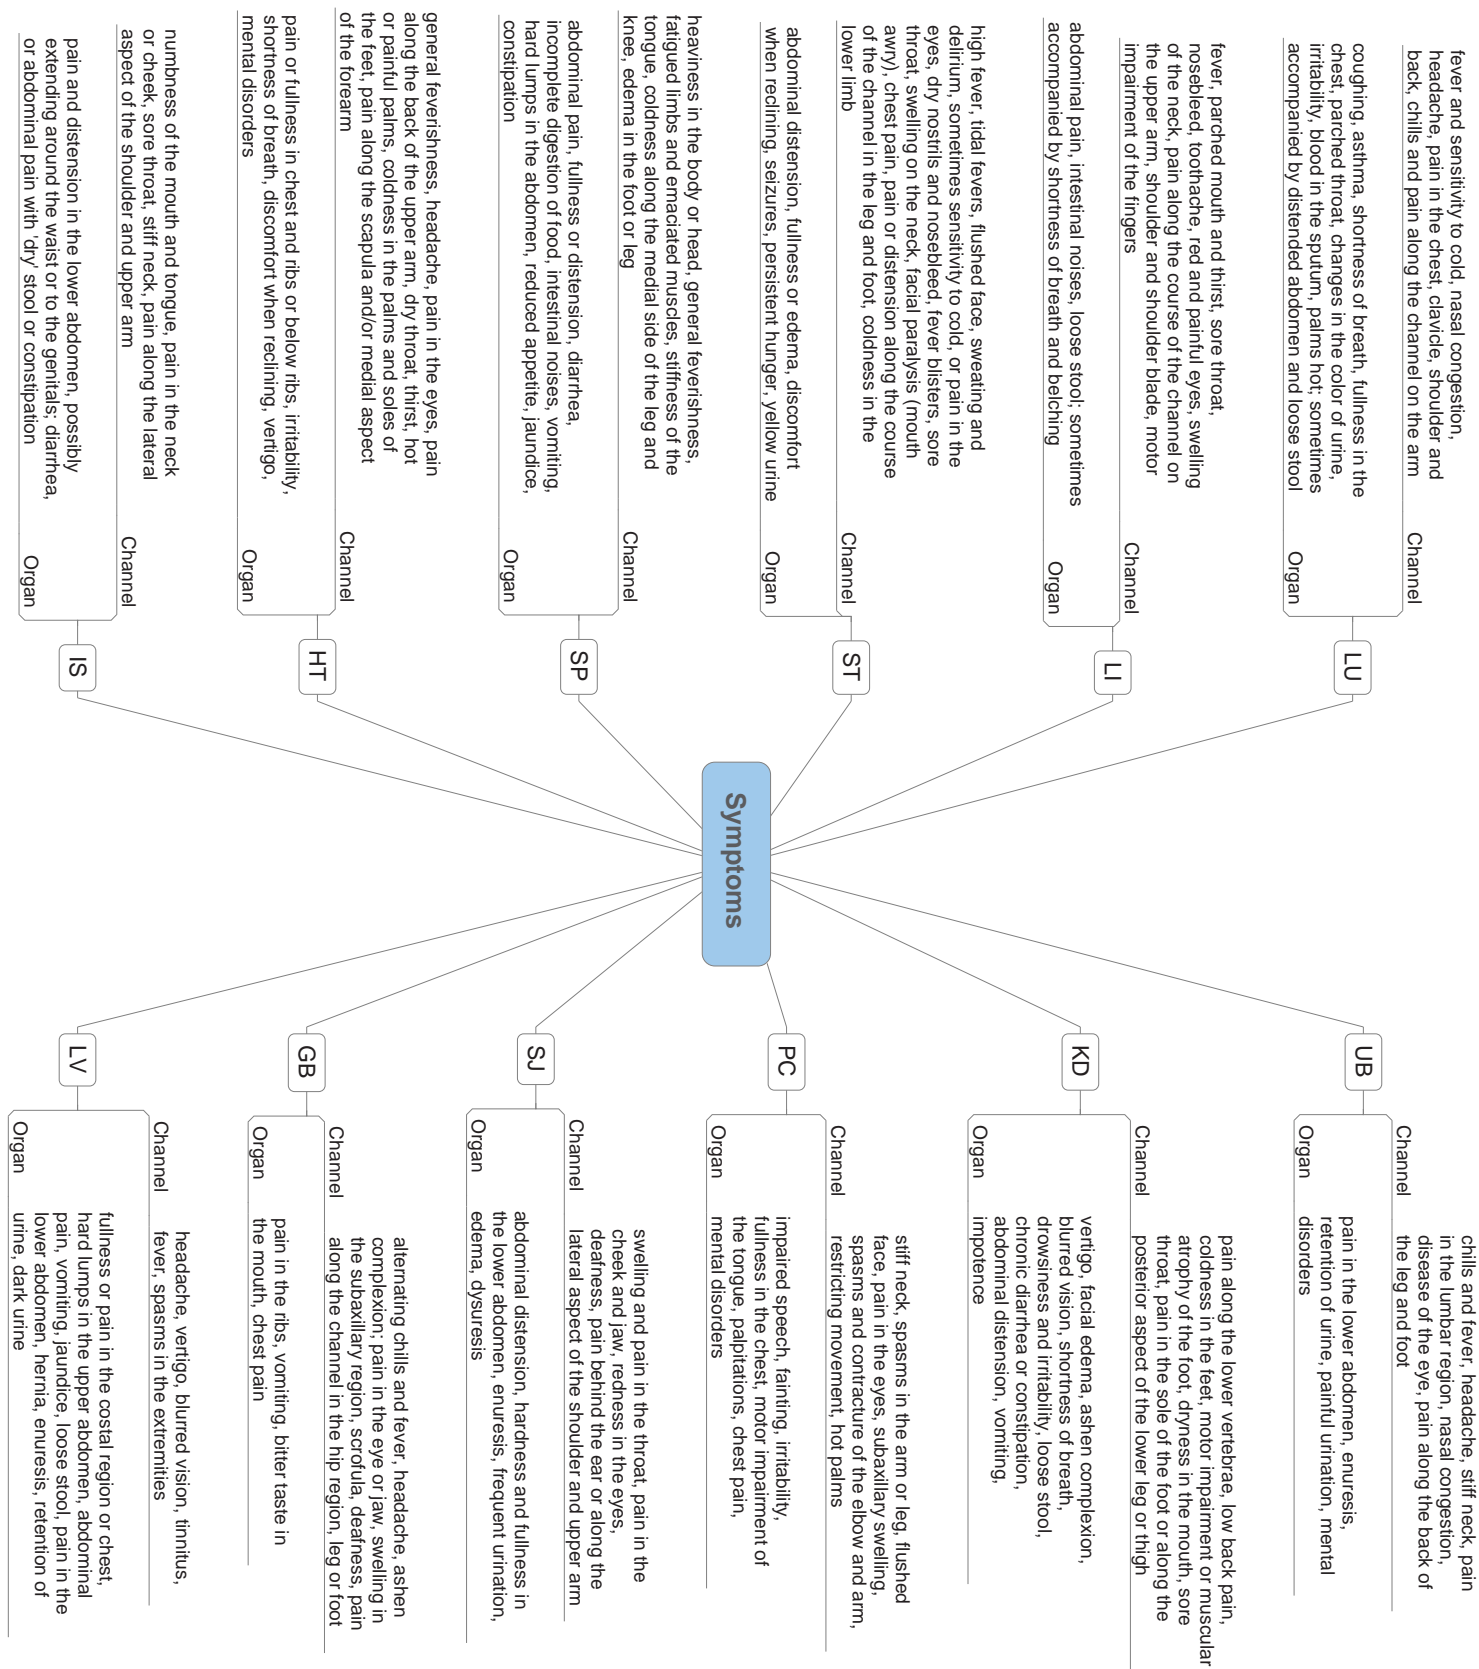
Symptoms

LU
Channel
fever and sensitivity to cold, nasal congestion, headache, pain in the chest, clavicle, shoulder and back, chills and pain along the channel on the arm
Organ
coughing, asthma, shortness of breath, fullness in the chest, parched throat, changes in the color of urine, irritability, blood in the sputum, palms hot; sometimes accompanied by distended abdomen and loose stool

LI
Channel
fever, parched mouth and thirst, sore throat, nosebleed, toothache, red and painful eyes, swelling of the neck, pain along the course of the channel on the upper arm, shoulder and shoulder blade, motor impairment of the fingers
Organ
abdominal pain, intestinal noises, loose stool; sometimes accompanied by shortness of breath and belching

ST
Channel
high fever, tidal fevers, flushed face, sweating and delirium, sometimes sensitivity to cold, or pain in the eyes, dry nostrils and nosebleed, fever blisters, sore throat, swelling on the neck, facial paralysis (mouth awry), chest pain, pain or distension along the course of the channel in the leg and foot, coldness in the lower limb
Organ
abdominal distension, fullness or edema, discomfort when reclining, seizures, persistent hunger, yellow urine

SP
Channel
heaviness in the body or head, general feverishness, fatigued limbs and emaciated muscles, stiffness of the tongue, coldness along the medial side of the leg and knee, edema in the foot or leg
Organ
abdominal pain, fullness or distension, diarrhea, incomplete digestion of food, intestinal noises, vomiting, hard lumps in the abdomen, reduced appetite, jaundice, constipation

HT
Channel
general feverishness, headache, pain in the eyes, pain along the back of the upper arm, dry throat, thirst, hot or painful palms, coldness in the palms and soles of the feet, pain along the scapula and/or medial aspect of the forearm
Organ
pain or fullness in chest and ribs or below ribs, irritability, shortness of breath, discomfort when reclining, vertigo, mental disorders

IS
Channel
numbness of the mouth and tongue, pain in the neck or cheek, sore throat, stiff neck, pain along the lateral aspect of the shoulder and upper arm
Organ
pain and distension in the lower abdomen, possibly extending around the waist or to the genitals; diarrhea, or abdominal pain with 'dry' stool or constipation

UB
Channel
chills and fever, headache, stiff neck, pain in the lumbar region, nasal congestion, disease of the eye, pain along the back of the leg and foot
Organ
pain in the lower abdomen, enuresis, retention of urine, painful urination, mental disorders

KD
Channel
pain along the lower vertebrae, low back pain, coldness in the feet, motor impairment or muscular atrophy of the foot, dryness in the mouth, sore throat, pain in the sole of the foot or along the posterior aspect of the lower leg or thigh
Organ
vertigo, facial edema, ashen complexion, blurred vision, shortness of breath, drowsiness and irritability, loose stool, chronic diarrhea or constipation, abdominal distension, vomiting, impotence

PC
Channel
stiff neck, spasms in the arm or leg, flushed face, pain in the eyes, subaxillary swelling, spasms and contracture of the elbow and arm, restricing movement, hot palms
Organ
impaired speech, fainting, irritability, fullness in the chest, motor impairment of the tongue, palpitations, chest pain, mental disorders

SJ
Channel
swelling and pain in the throat, pain in the cheek and jaw, redness in the eyes, deafness, pain behind the ear or along the lateral aspect of the shoulder and upper arm
Organ
abdominal distension, hardness and fullness in the lower abdomen, enuresis, frequent urination, edema, dysuresis

GB
Channel
alternating chills and fever, headache, ashen complexion; pain in the eye or jaw, swelling in the subaxillary region, scrofula, deafness, pain along the channel in the hip region, leg or foot
Organ
pain in the ribs, vomiting, bitter taste in the mouth, chest pain

LV
Channel
headache, vertigo, blurred vision, tinnitus, fever, spasms in the extremities
Organ
fullness or pain in the costal region or chest, hard lumps in the upper abdomen, abdominal pain, vomiting, jaundice, loose stool, pain in the lower abdomen, hernia, enuresis, retention of urine, dark urine